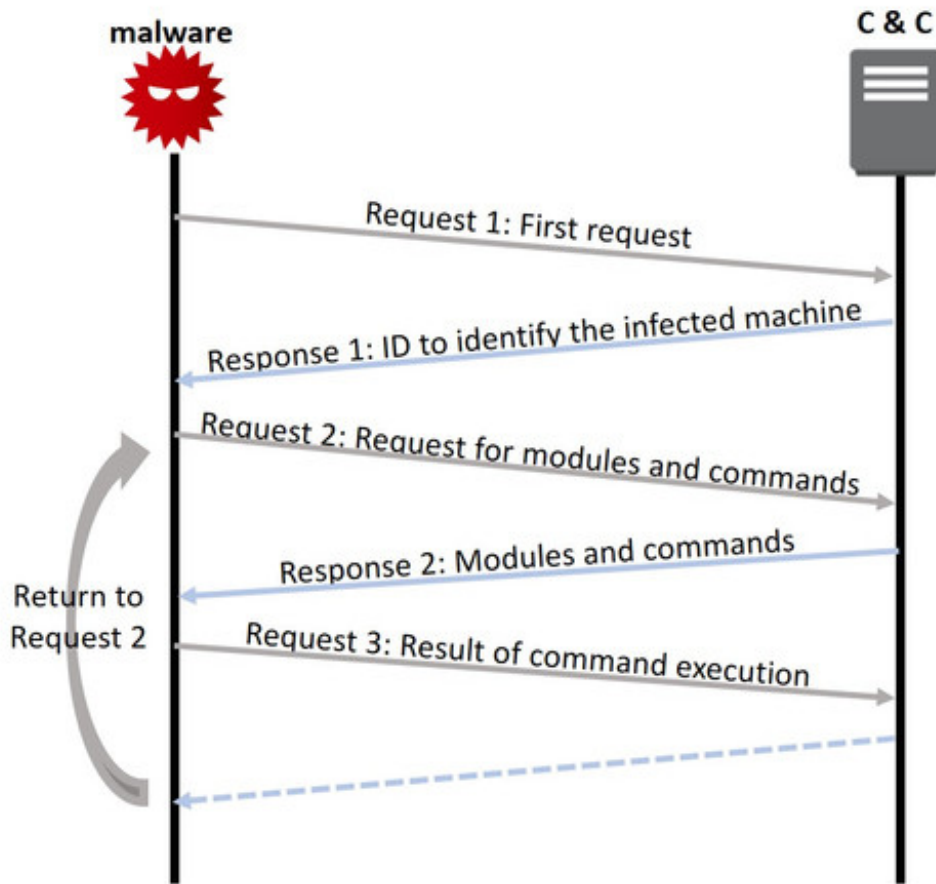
malware

C & C

Request 1: First request

Response 1: ID to identify the infected machine

Request 2: Request for modules and commands

Response 2: Modules and commands

Return to Request 2

Request 3: Result of command execution